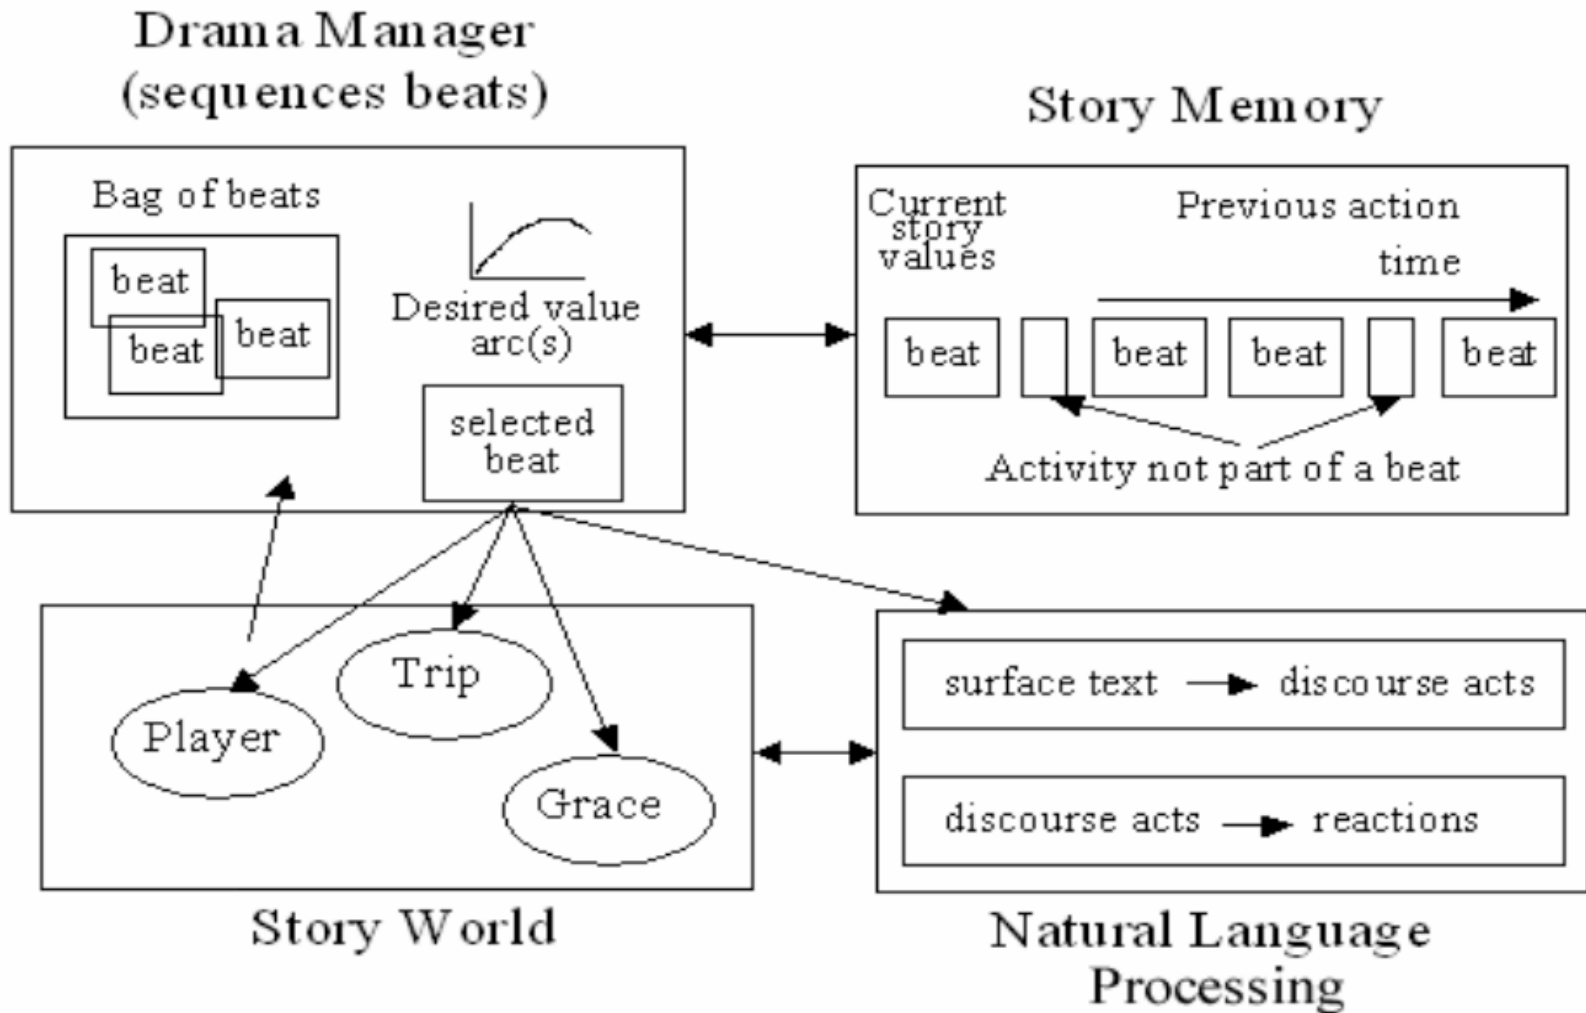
Drama Manager
(sequences beats)

Bag of beats

beat

beat

beat

Desired value arc(s)

selected beat

Story Memory

Current story values

Previous action

time

beat

beat

beat

beat

Activity not part of a beat

Trip

Player

Grace

Story World

surface text → discourse acts

discourse acts → reactions

Natural Language Processing